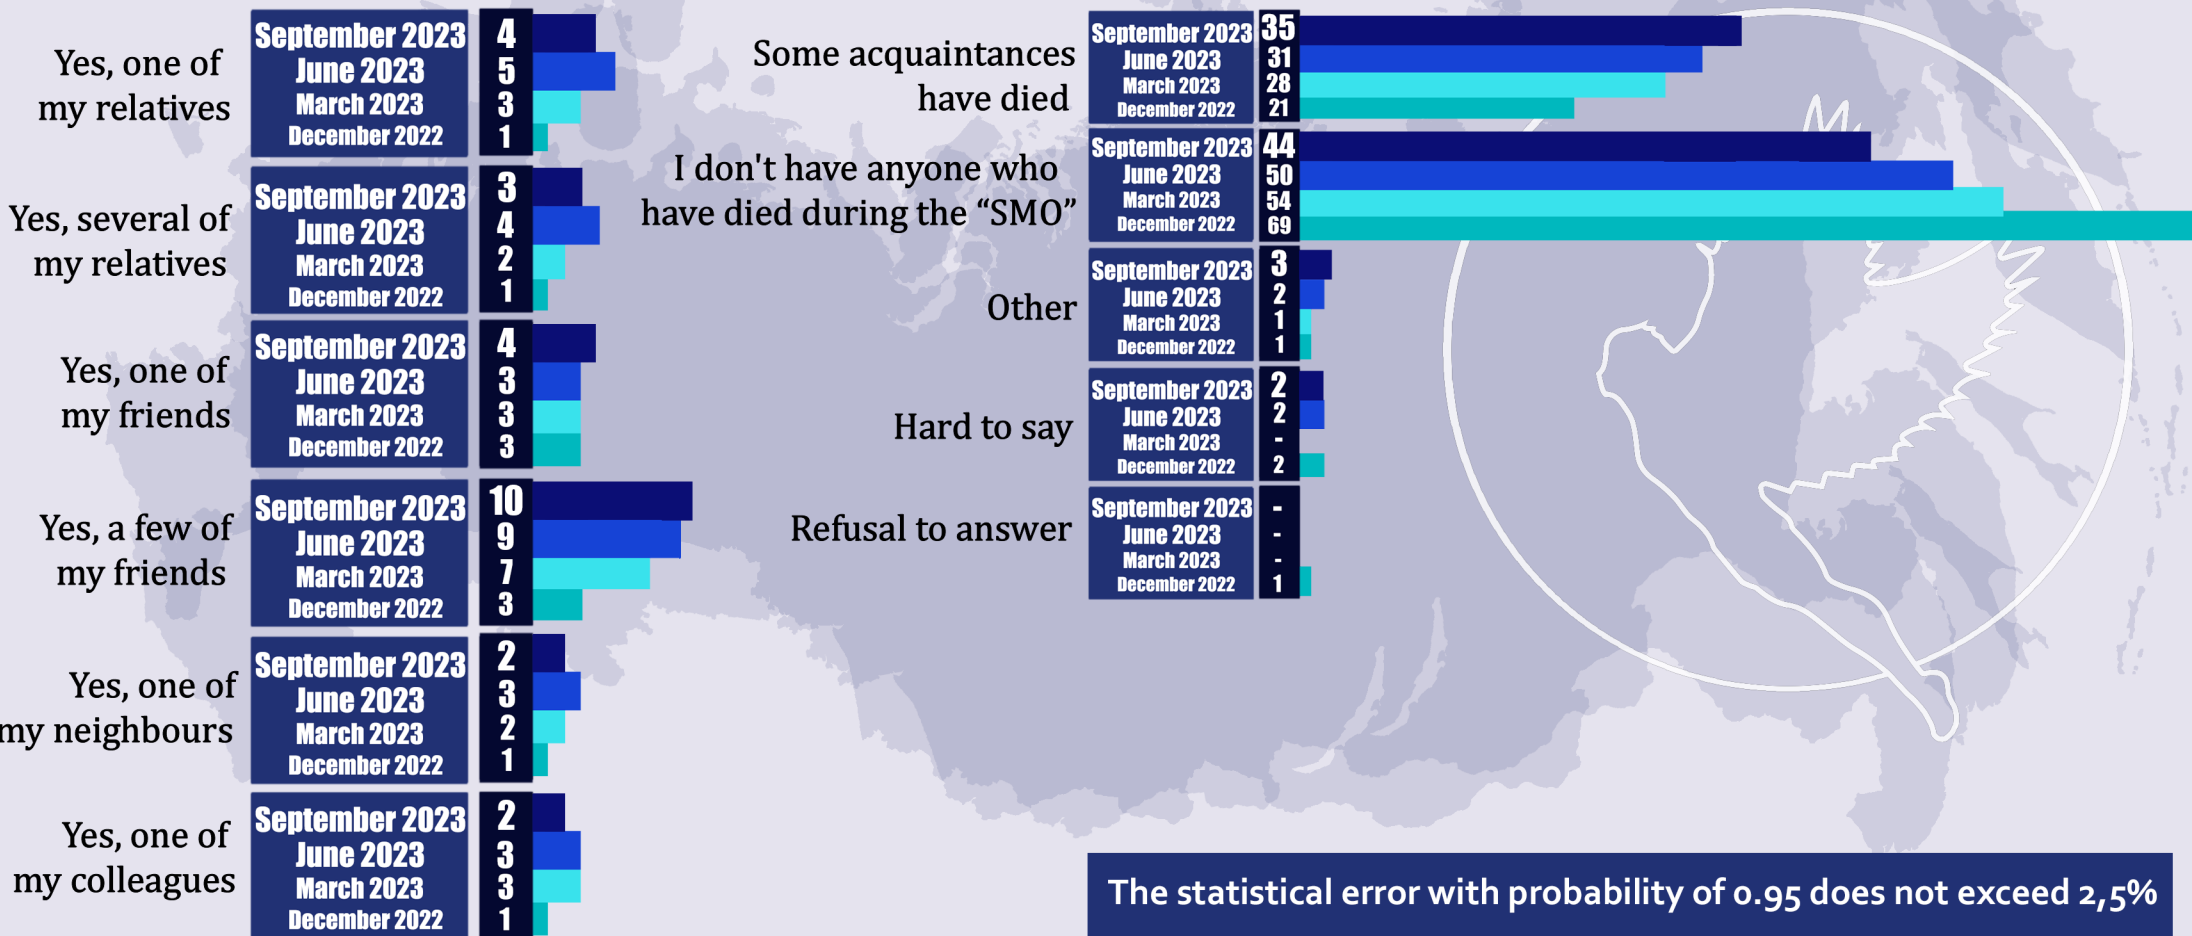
Yes, one of my relatives
September 2023 4
June 2023 5
March 2023 3
December 2022 1

Yes, several of my relatives
September 2023 3
June 2023 4
March 2023 2
December 2022 1

Yes, one of my friends
September 2023 4
June 2023 3
March 2023 3
December 2022 3

Yes, a few of my friends
September 2023 10
June 2023 9
March 2023 7
December 2022 3

Yes, one of my neighbours
September 2023 2
June 2023 3
March 2023 2
December 2022 1

Yes, one of my colleagues
September 2023 2
June 2023 3
March 2023 3
December 2022 1

Some acquaintances have died
September 2023 35
June 2023 31
March 2023 28
December 2022 21

I don't have anyone who have died during the "SMO"
September 2023 44
June 2023 50
March 2023 54
December 2022 69

Other
September 2023 3
June 2023 2
March 2023 1
December 2022 1

Hard to say
September 2023 2
June 2023 2
March 2023 -
December 2022 2

Refusal to answer
September 2023 -
June 2023 -
March 2023 -
December 2022 1

The statistical error with probability of 0.95 does not exceed 2,5%